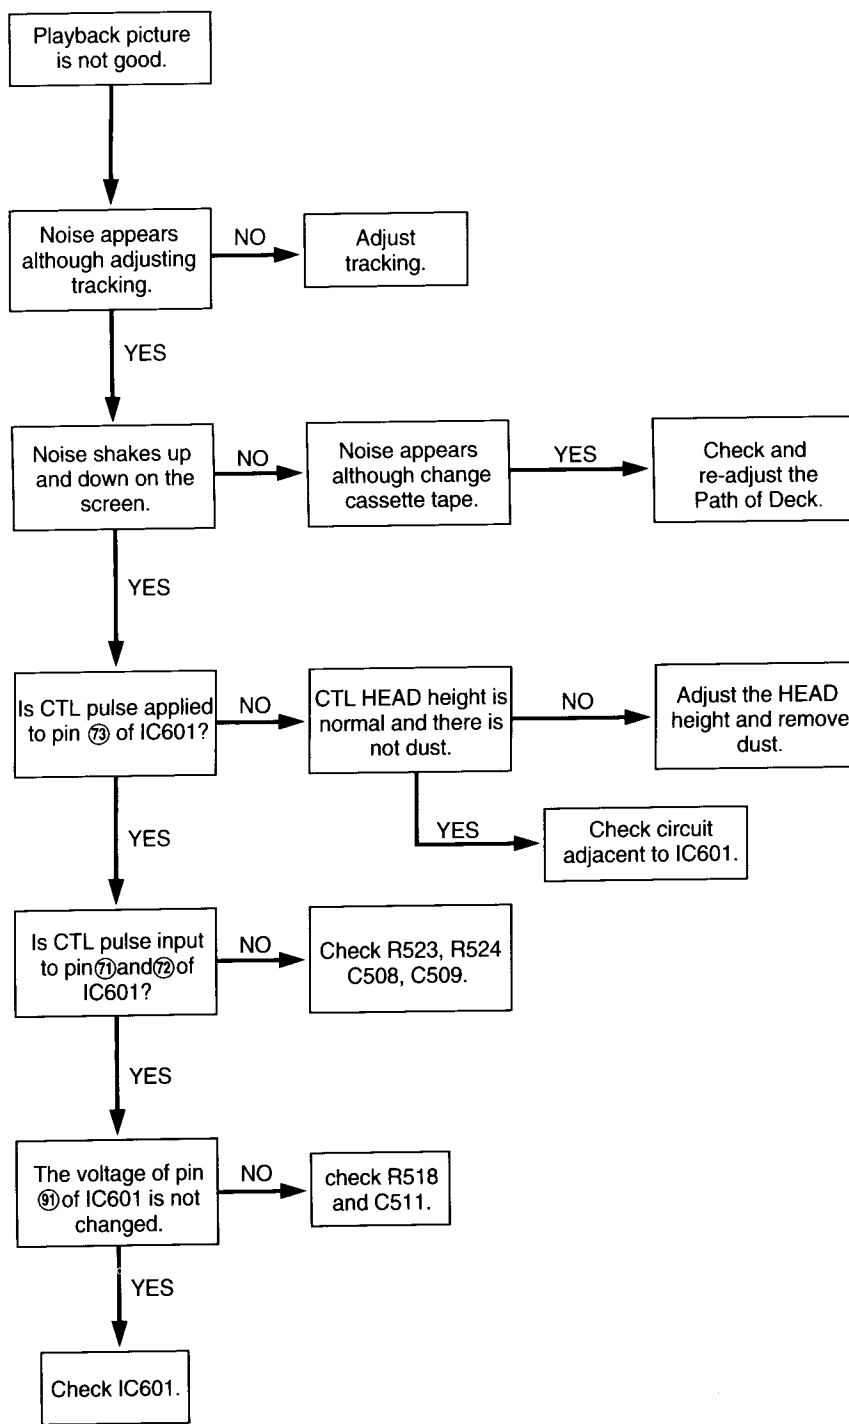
Playback picture is not good.

Noise appears although adjusting tracking.

NO

Adjust tracking.

YES

Noise shakes up and down on the screen.

NO

Noise appears although change cassette tape.

YES

Check and re-adjust the Path of Deck.

YES

Is CTL pulse applied to pin ⑬ of IC601?

NO

CTL HEAD height is normal and there is not dust.

NO

Adjust the HEAD height and remove dust.

YES

Check circuit adjacent to IC601.

YES

Is CTL pulse input to pin ⑪ and ⑫ of IC601?

NO

Check R523, R524 C508, C509.

YES

The voltage of pin ⑨ of IC601 is not changed.

NO

check R518 and C511.

YES

Check IC601.